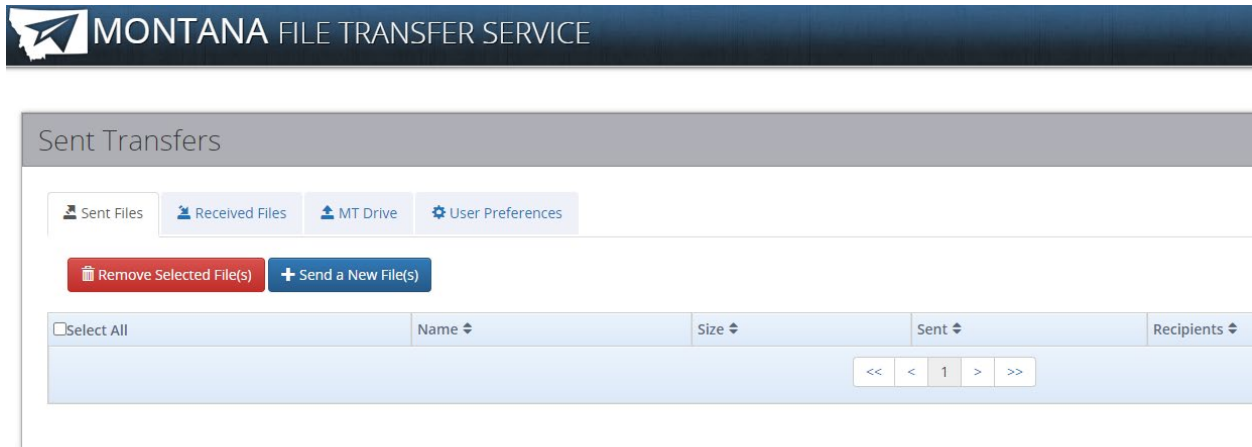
MONTANA FILE TRANSFER SERVICE

Sent Transfers

Sent Files | Received Files | MT Drive | User Preferences

Remove Selected File(s) | + Send a New File(s)

| Select All | Name ⬍ | Size ⬍ | Sent ⬍ | Recipients ⬍ |
|---|---|---|---|---|

<< < 1 > >>